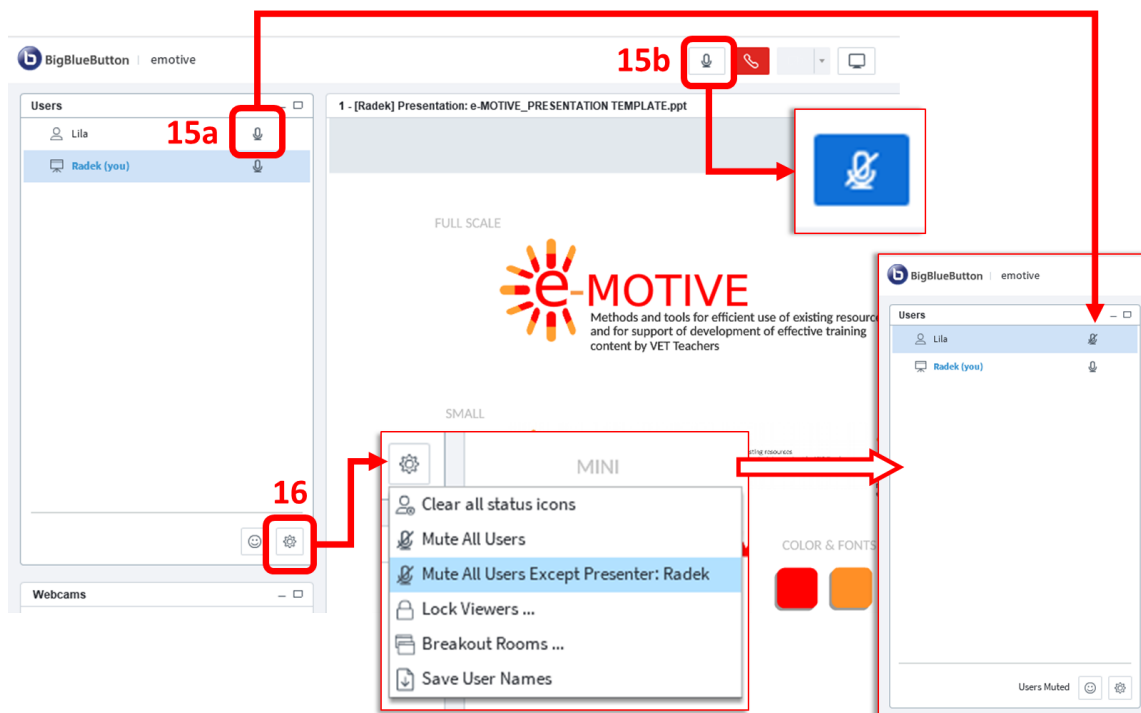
BigBlueButton | emotive

15b

Users

Lila

15a

Radek (you)

1 - [Radek] Presentation: e-MOTIVE_PRESENTATION TEMPLATE.ppt

FULL SCALE

e-MOTIVE

Methods and tools for efficient use of existing resource and for support of development of effective training content by VET Teachers

SMALL

MINI

16

Clear all status icons

Mute All Users

Mute All Users Except Presenter: Radek

Lock Viewers ...

Breakout Rooms ...

Save User Names

COLOR & FONTS

Webcams

BigBlueButton | emotive

Users

Lila

Radek (you)

Users Muted